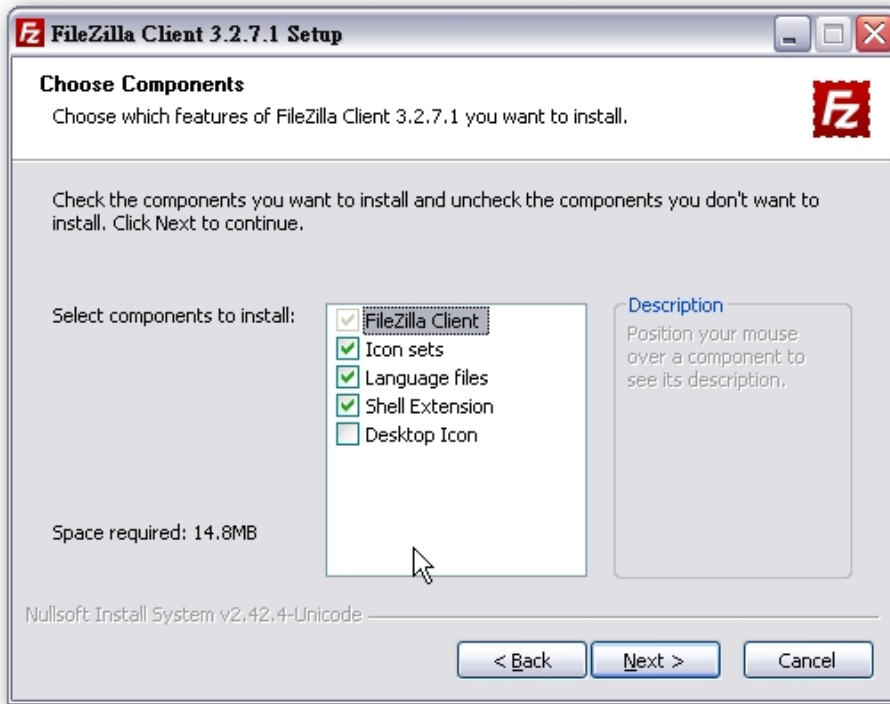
FileZilla Client 3.2.7.1 Setup

Choose Components
Choose which features of FileZilla Client 3.2.7.1 you want to install.

FZ

Check the components you want to install and uncheck the components you don't want to install. Click Next to continue.

Select components to install:

FileZilla Client
Icon sets
Language files
Shell Extension
Desktop Icon

Description
Position your mouse over a component to see its description.

Space required: 14.8MB

Nullsoft Install System v2.42.4-Unicode

< Back
Next >
Cancel